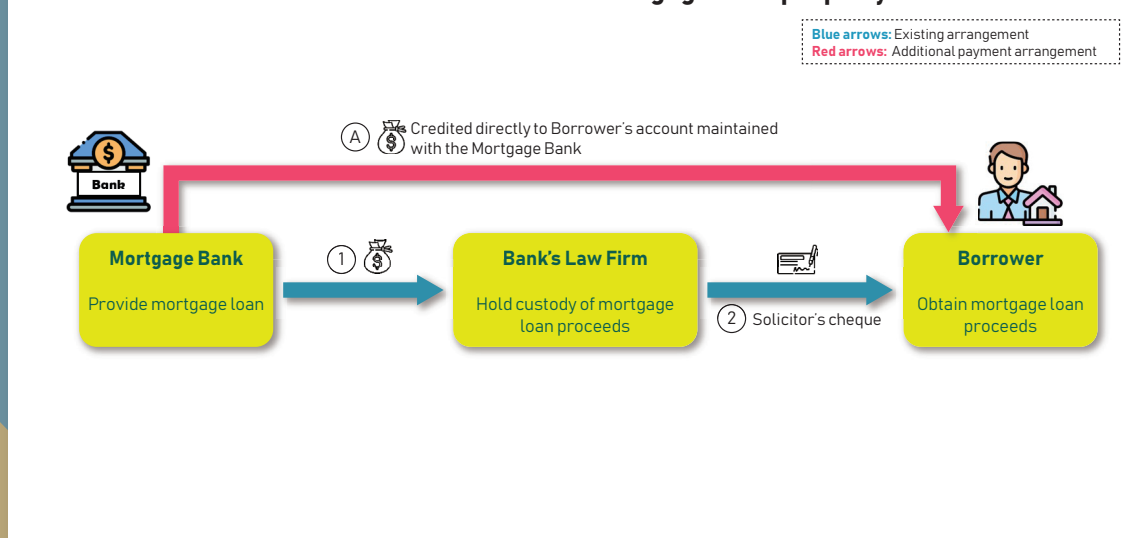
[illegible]

**Blue arrows:** Existing arrangement
**Red arrows:** Additional payment arrangement

Ⓐ Credited directly to Borrower's account maintained with the Mortgage Bank

Bank

**Mortgage Bank**

Provide mortgage loan

①

**Bank's Law Firm**

Hold custody of mortgage loan proceeds

② Solicitor's cheque

**Borrower**

Obtain mortgage loan proceeds